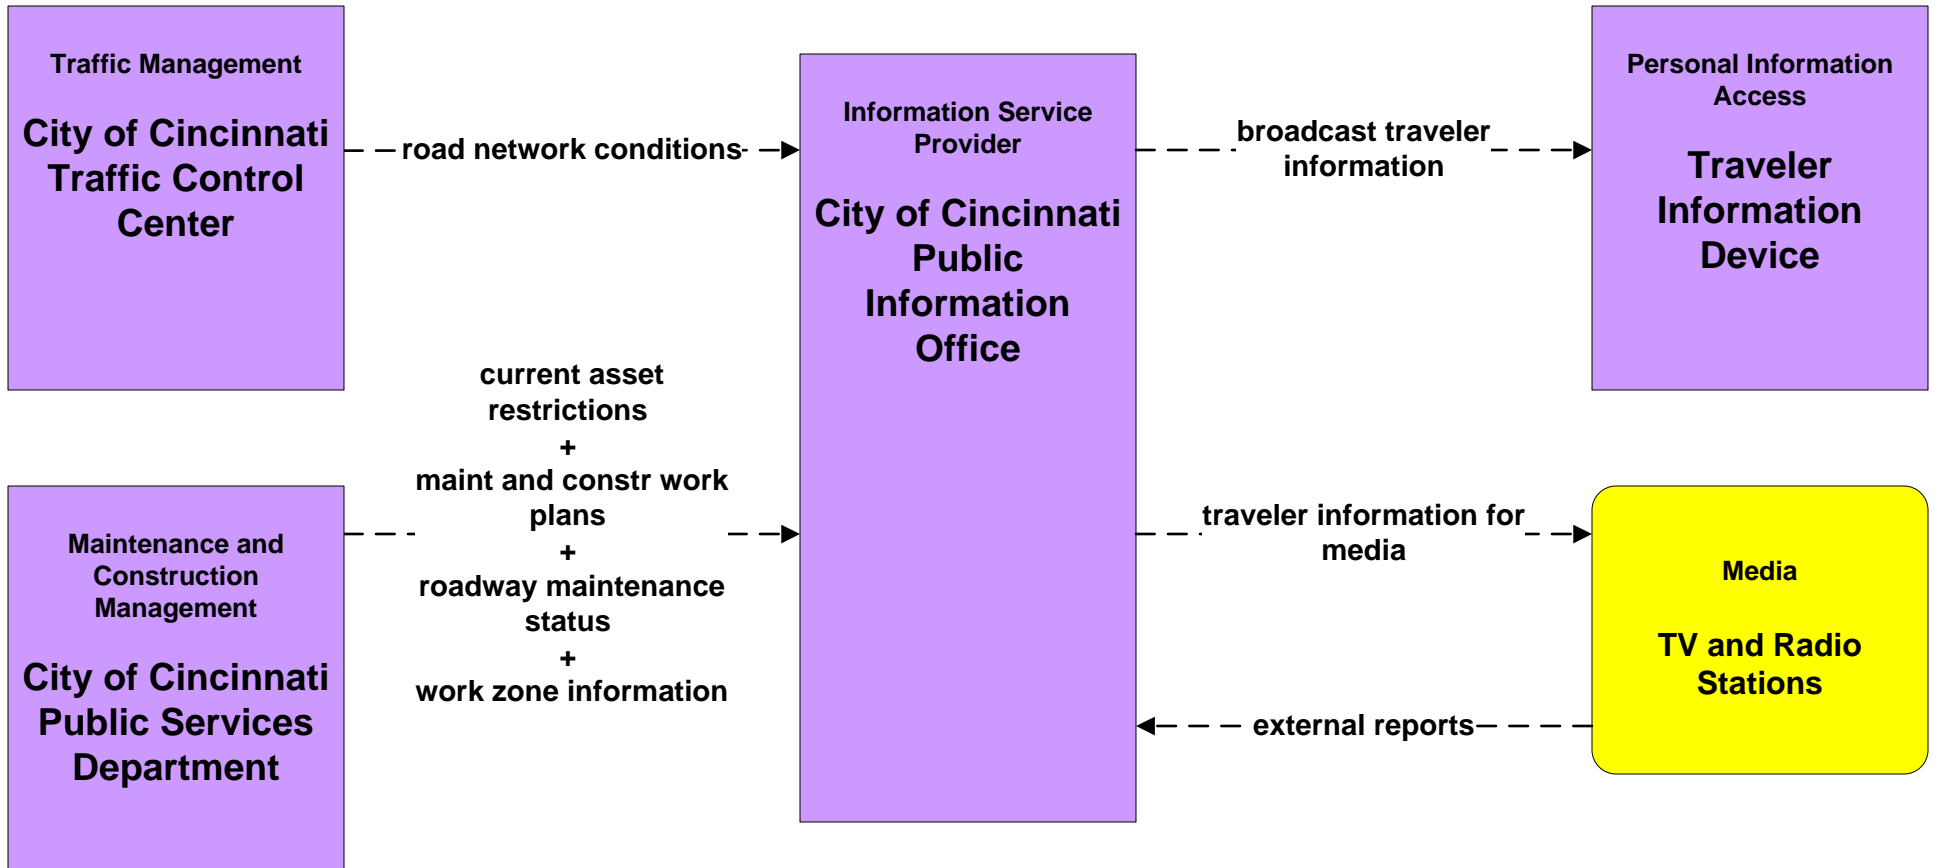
Traffic Management

City of Cincinnati Traffic Control Center

road network conditions

Information Service Provider

City of Cincinnati Public Information Office

broadcast traveler information

Personal Information Access

Traveler Information Device

current asset restrictions
+
maint and constr work plans
+
roadway maintenance status
+
work zone information

Maintenance and Construction Management

City of Cincinnati Public Services Department

traveler information for media

Media

TV and Radio Stations

external reports